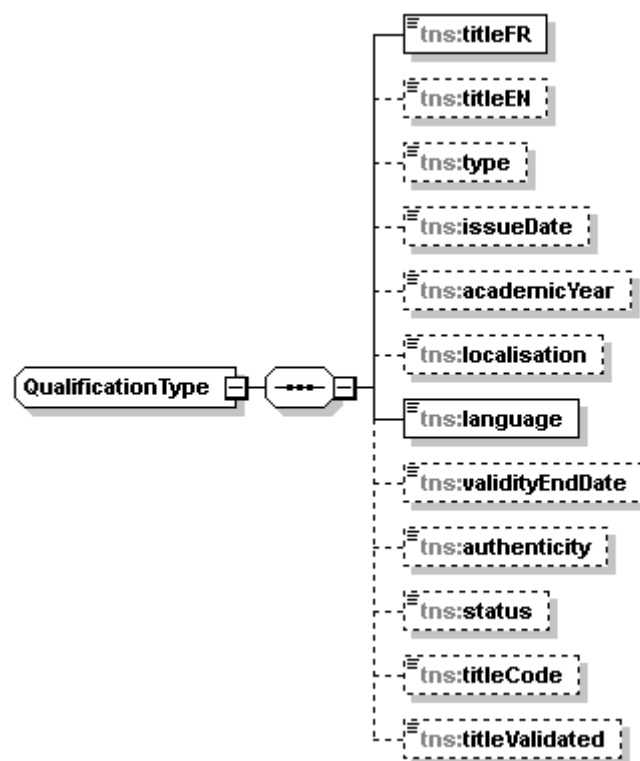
QualificationType

tns:titleFR

tns:titleEN

tns:type

tns:issueDate

tns:academicYear

tns:localisation

tns:language

tns:validityEndDate

tns:authenticity

tns:status

tns:titleCode

tns:titleValidated